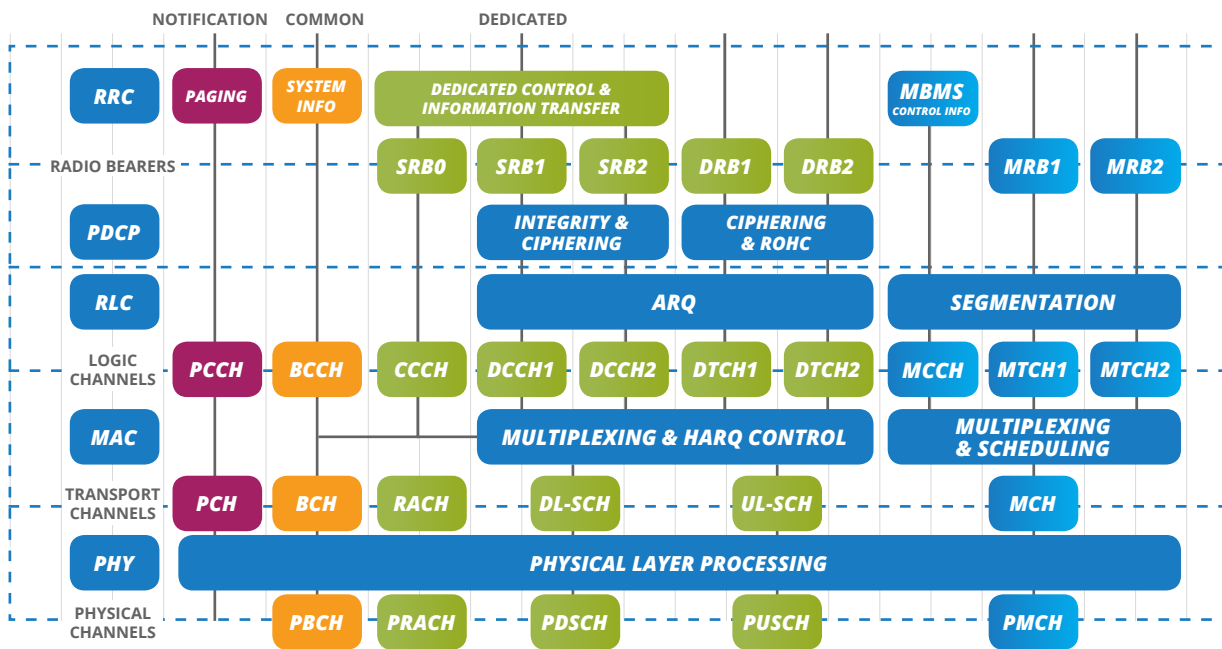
NOTIFICATION COMMON DEDICATED

RRC PAGING SYSTEM INFO DEDICATED CONTROL & INFORMATION TRANSFER MBMS CONTROL INFO

RADIO BEARERS SRB0 SRB1 SRB2 DRB1 DRB2 MRB1 MRB2

PDCP INTEGRITY & CIPHERING CIPHERING & ROHC

RLC ARQ SEGMENTATION

LOGIC CHANNELS PCCH BCCH CCCH DCCH1 DCCH2 DTCH1 DTCH2 MCCH MTCH1 MTCH2

MAC MULTIPLEXING & HARQ CONTROL MULTIPLEXING & SCHEDULING

TRANSPORT CHANNELS PCH BCH RACH DL-SCH UL-SCH MCH

PHY PHYSICAL LAYER PROCESSING

PHYSICAL CHANNELS PBCH PRACH PDSCH PUSCH PMCH